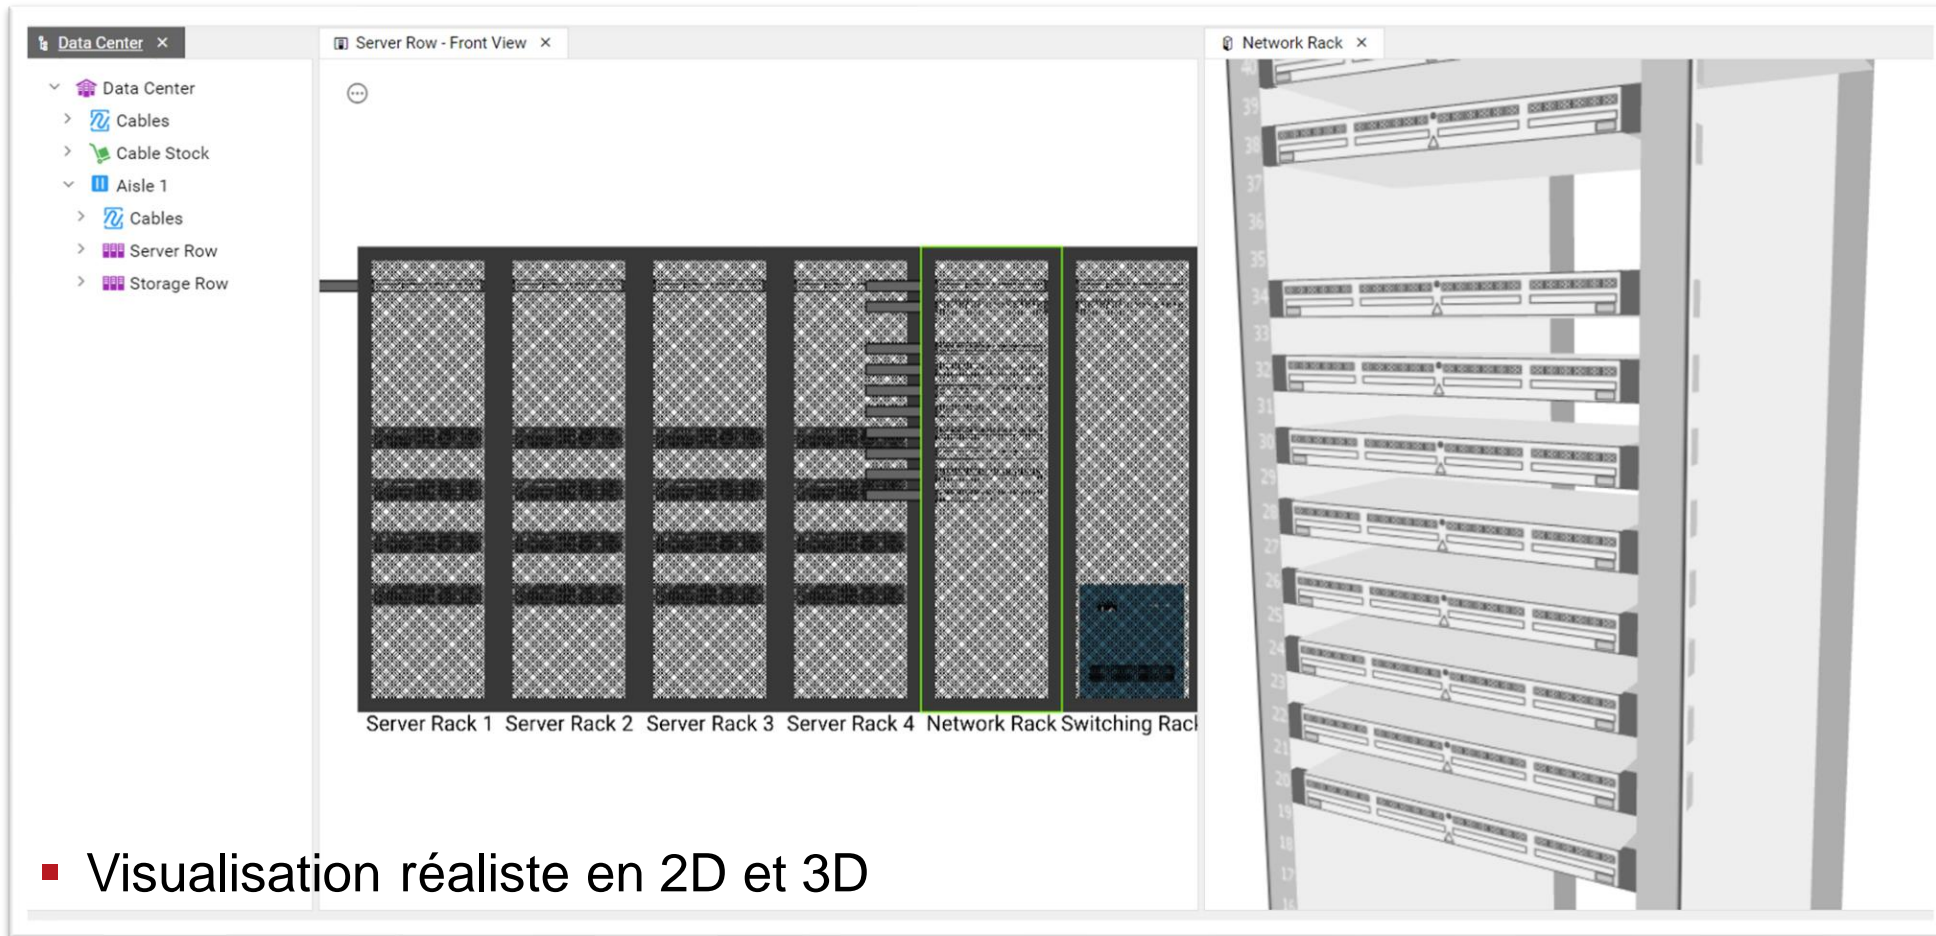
Data Center ×

Data Center
Cables
Cable Stock
Aisle 1
Cables
Server Row
Storage Row

Server Row - Front View ×

Server Rack 1 Server Rack 2 Server Rack 3 Server Rack 4 Network Rack Switching Rack

Network Rack ×

40
39
38
37
36
35
34
33
32
31
30
29
28
27
26
25
24
23
22
21
20
19
18
17
16

Visualisation réaliste en 2D et 3D